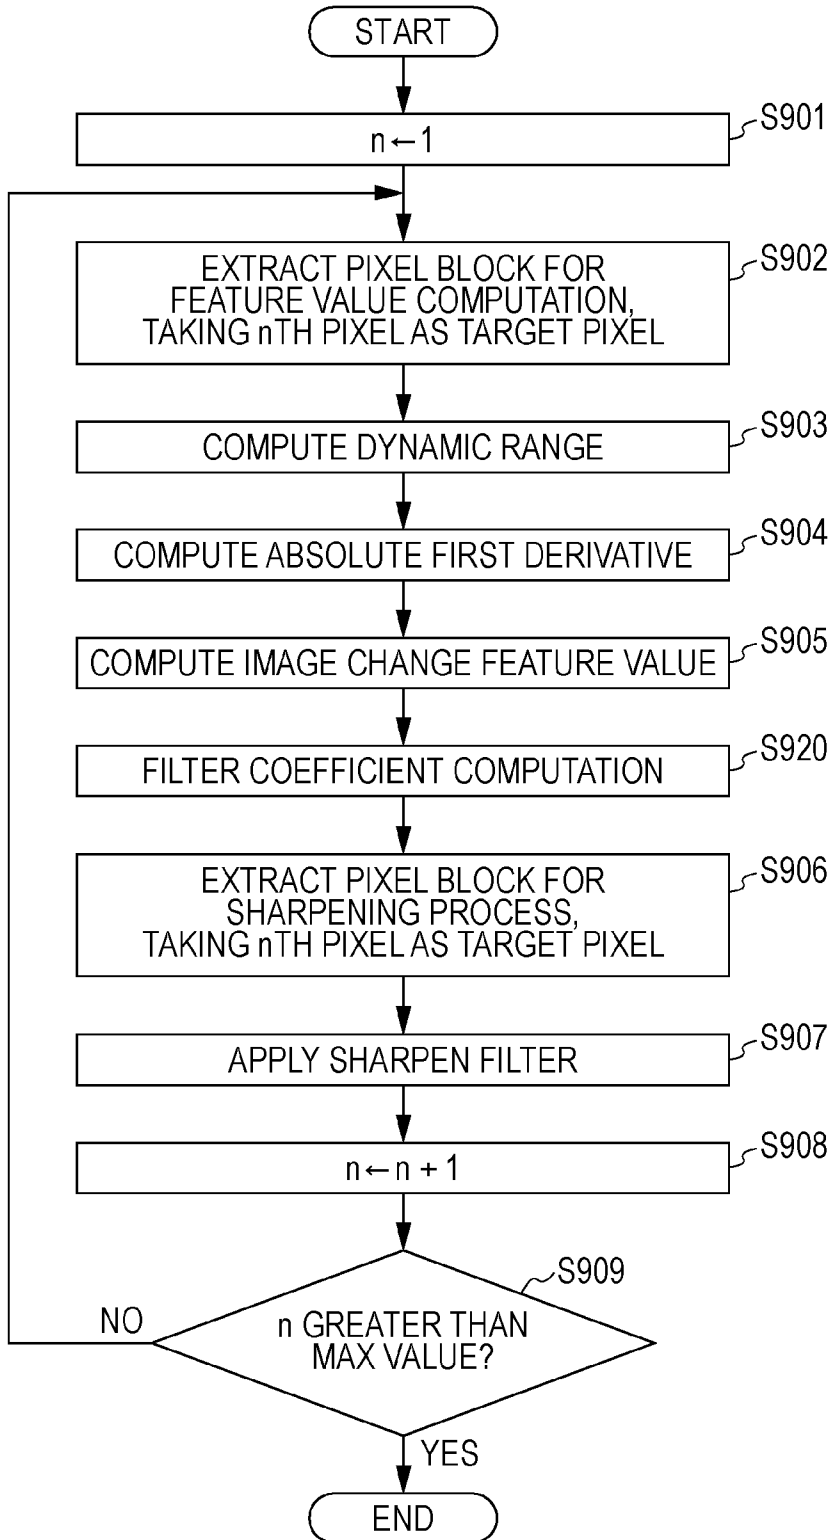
START

S901
$n \leftarrow 1$

S902
EXTRACT PIXEL BLOCK FOR FEATURE VALUE COMPUTATION, TAKING nTH PIXEL AS TARGET PIXEL

S903
COMPUTE DYNAMIC RANGE

S904
COMPUTE ABSOLUTE FIRST DERIVATIVE

S905
COMPUTE IMAGE CHANGE FEATURE VALUE

S920
FILTER COEFFICIENT COMPUTATION

S906
EXTRACT PIXEL BLOCK FOR SHARPENING PROCESS, TAKING nTH PIXEL AS TARGET PIXEL

S907
APPLY SHARPEN FILTER

S908
$n \leftarrow n + 1$

S909
n GREATER THAN MAX VALUE?

NO

YES

END